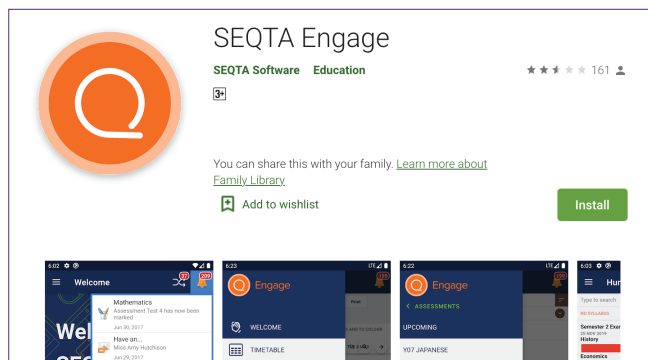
SEQTA Engage

SEQTA Software Education

161

3+

You can share this with your family. Learn more about Family Library

Add to wishlist

Install

6:02

Welcome

37

209

Mathematics

Assessment Test 4 has now been marked

Jun 30, 2017

Have an...

Miss Amy Hutchison

Jun 29, 2017

Wel

6:23

Engage

WELCOME

TIMETABLE

6:22

Engage

< ASSESSMENTS

UPCOMING

Y07 JAPANESE

6:03

Hu

Type to search

Semester 2 Exa

History

Economics